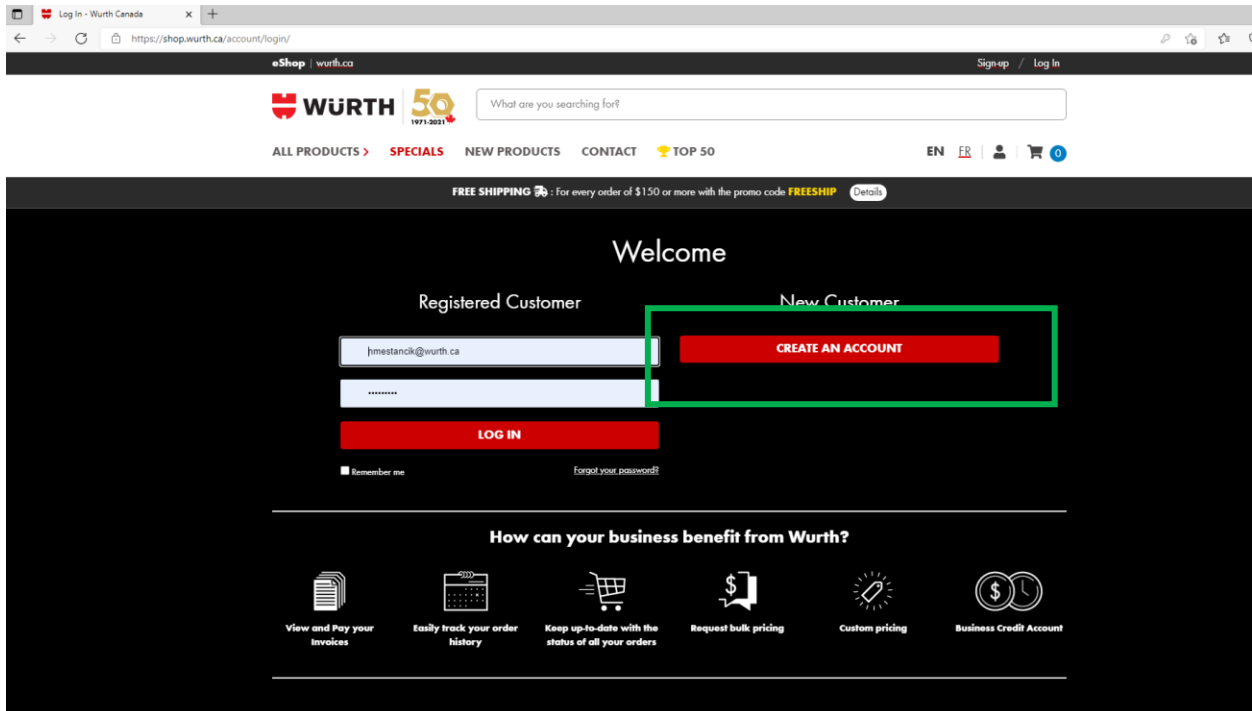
Log In - Wurth Canada

https://shop.wurth.ca/account/login/

eShop | wurth.ca

Sign-up / Log In

WÜRTH 50 1971-2021

What are you searching for?

ALL PRODUCTS > SPECIALS NEW PRODUCTS CONTACT TOP 50

EN FR 0

FREE SHIPPING : For every order of $150 or more with the promo code FREESHIP Details

Welcome

Registered Customer

New Customer

hmestancik@wurth.ca

CREATE AN ACCOUNT

••••••••••

LOG IN

Remember me

Forgot your password?

How can your business benefit from Wurth?

View and Pay your Invoices

Easily track your order history

Keep up-to-date with the status of all your orders

Request bulk pricing

Custom pricing

Business Credit Account